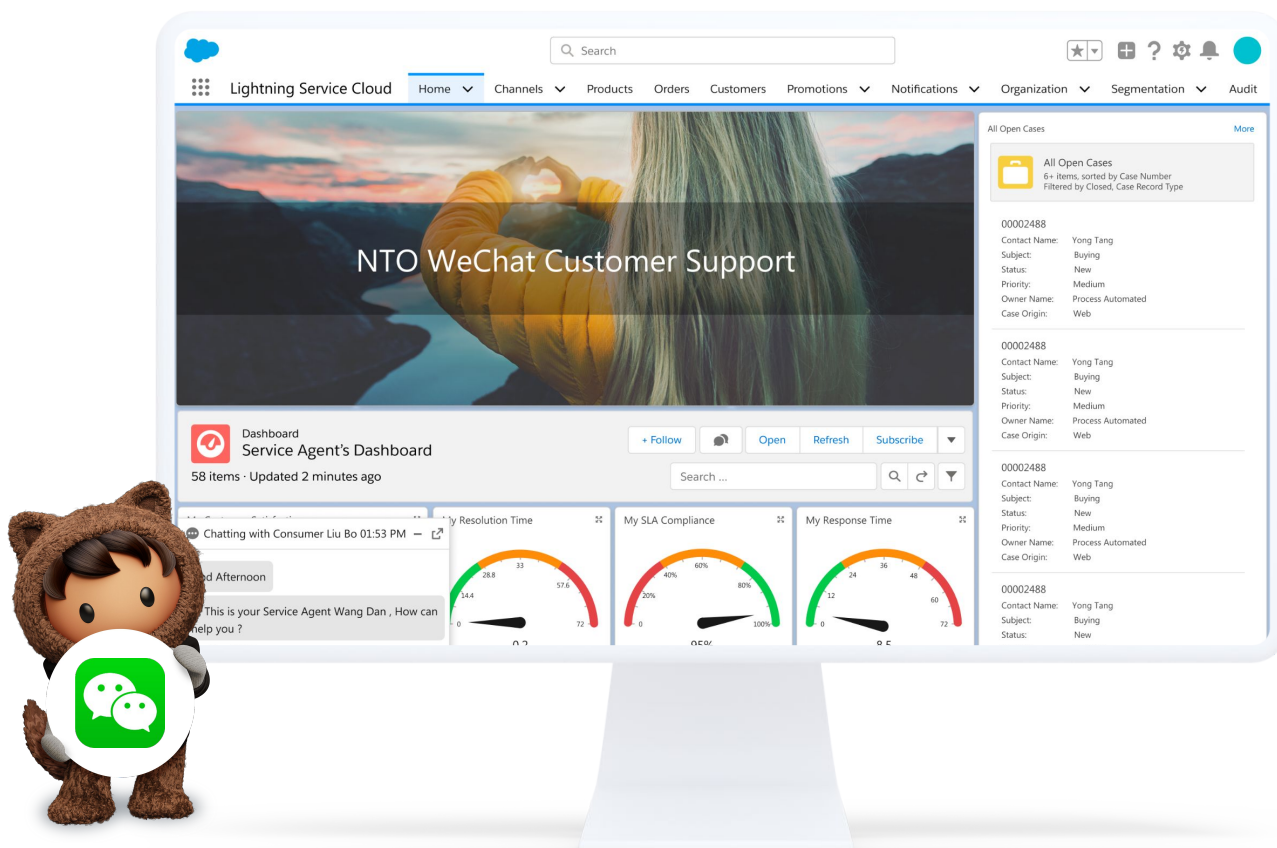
Search

Lightning Service Cloud

Home
Channels
Products
Orders
Customers
Promotions
Notifications
Organization
Segmentation
Audit

NTO WeChat Customer Support

Dashboard
Service Agent's Dashboard
58 items · Updated 2 minutes ago

+ Follow
Open
Refresh
Subscribe

Search ...

Chatting with Consumer Liu Bo 01:53 PM

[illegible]d Afternoon

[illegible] This is your Service Agent Wang Dan , How can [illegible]elp you ?

My Resolution Time
0
14.4
28.8
33
57.6
72
0.2

My SLA Compliance
0
20%
40%
60%
80%
100%
95%

My Response Time
0
12
24
36
48
60
72
8.5

All Open Cases
More

All Open Cases
6+ items, sorted by Case Number
Filtered by Closed, Case Record Type

00002488
Contact Name: Yong Tang
Subject: Buying
Status: New
Priority: Medium
Owner Name: Process Automated
Case Origin: Web

00002488
Contact Name: Yong Tang
Subject: Buying
Status: New
Priority: Medium
Owner Name: Process Automated
Case Origin: Web

00002488
Contact Name: Yong Tang
Subject: Buying
Status: New
Priority: Medium
Owner Name: Process Automated
Case Origin: Web

00002488
Contact Name: Yong Tang
Subject: Buying
Status: New